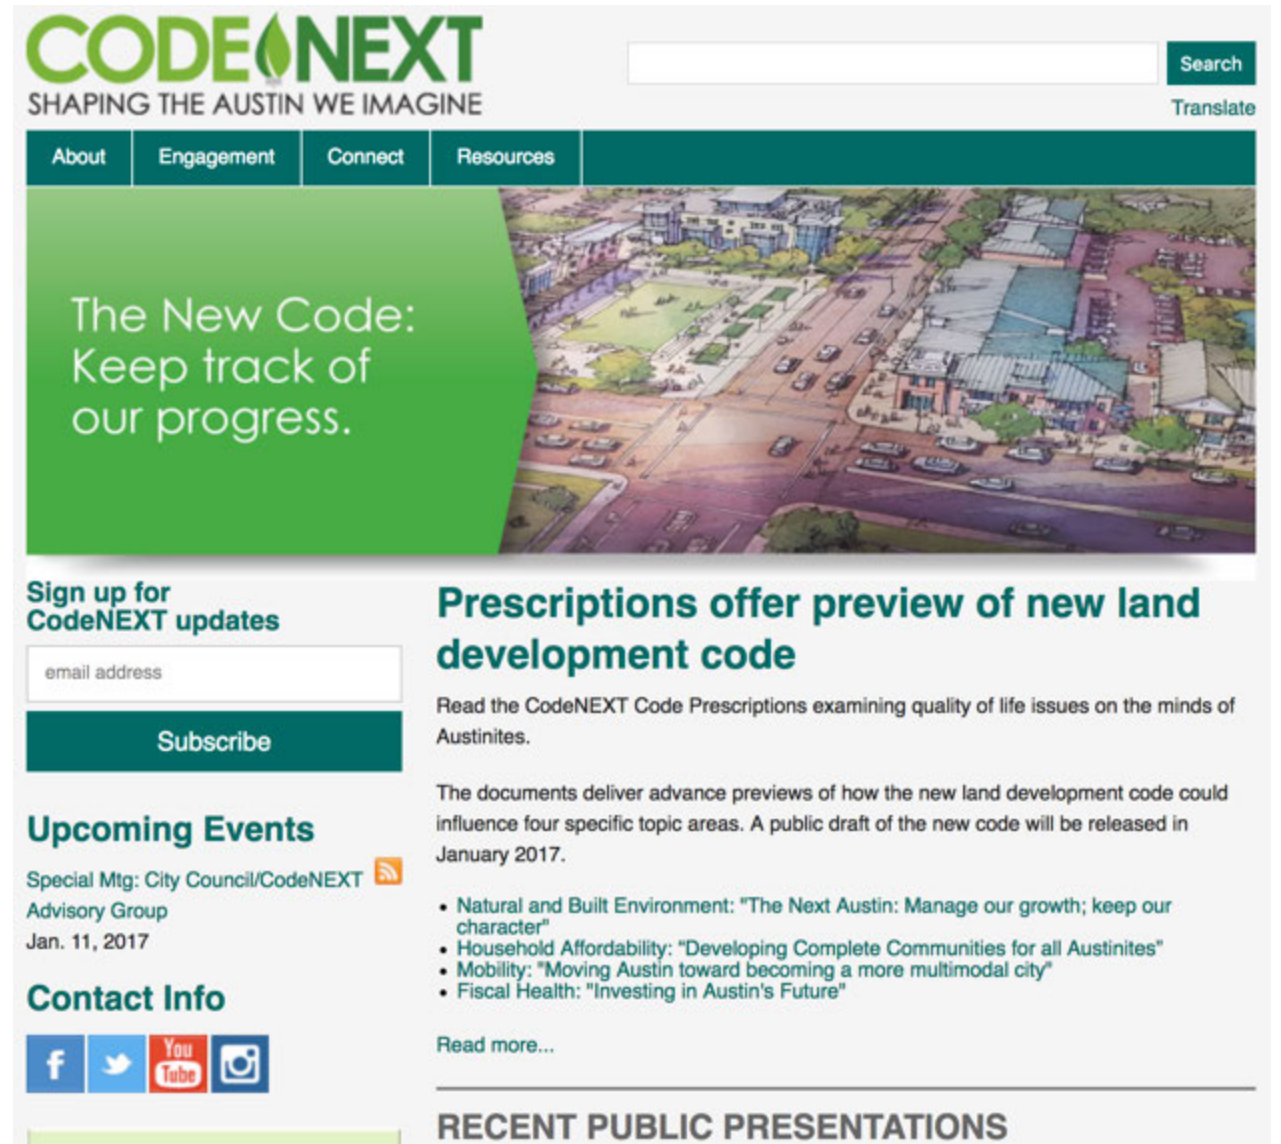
CODENEXT
SHAPING THE AUSTIN WE IMAGINE

Search
Translate

About | Engagement | Connect | Resources

The New Code: Keep track of our progress.

Sign up for CodeNEXT updates

email address

Subscribe

Upcoming Events

Special Mtg: City Council/CodeNEXT Advisory Group
Jan. 11, 2017

Contact Info

You Tube

Prescriptions offer preview of new land development code

Read the CodeNEXT Code Prescriptions examining quality of life issues on the minds of Austinites.

The documents deliver advance previews of how the new land development code could influence four specific topic areas. A public draft of the new code will be released in January 2017.

- Natural and Built Environment: "The Next Austin: Manage our growth; keep our character"
- Household Affordability: "Developing Complete Communities for all Austinites"
- Mobility: "Moving Austin toward becoming a more multimodal city"
- Fiscal Health: "Investing in Austin's Future"

Read more...

RECENT PUBLIC PRESENTATIONS